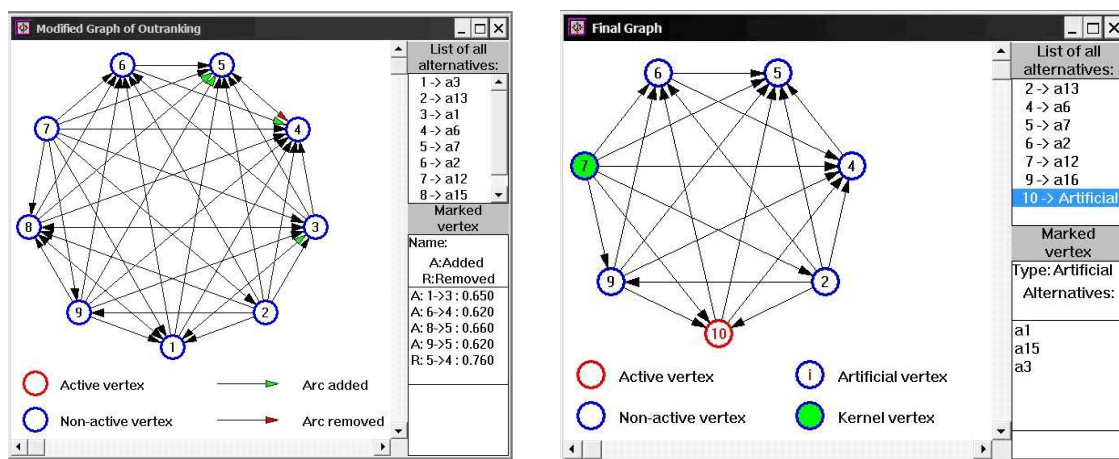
Modified Graph of Outranking

6 5 7 4 8 3 9 2 1

List of all alternatives:
1 -> a3
2 -> a13
3 -> a1
4 -> a6
5 -> a7
6 -> a2
7 -> a12
8 -> a15

Marked vertex
Name:
A:Added
R:Removed
A: 1->3 : 0.650
A: 6->4 : 0.620
A: 8->5 : 0.660
A: 9->5 : 0.620
R: 5->4 : 0.760

Active vertex
Arc added
Non-active vertex
Arc removed

Final Graph

6 5 7 4 9 2 10

List of all alternatives:
2 -> a13
4 -> a6
5 -> a7
6 -> a2
7 -> a12
9 -> a16
10 -> Artificial

Marked vertex
Type: Artificial
Alternatives:
a1
a15
a3

Active vertex
i Artificial vertex
Non-active vertex
Kernel vertex